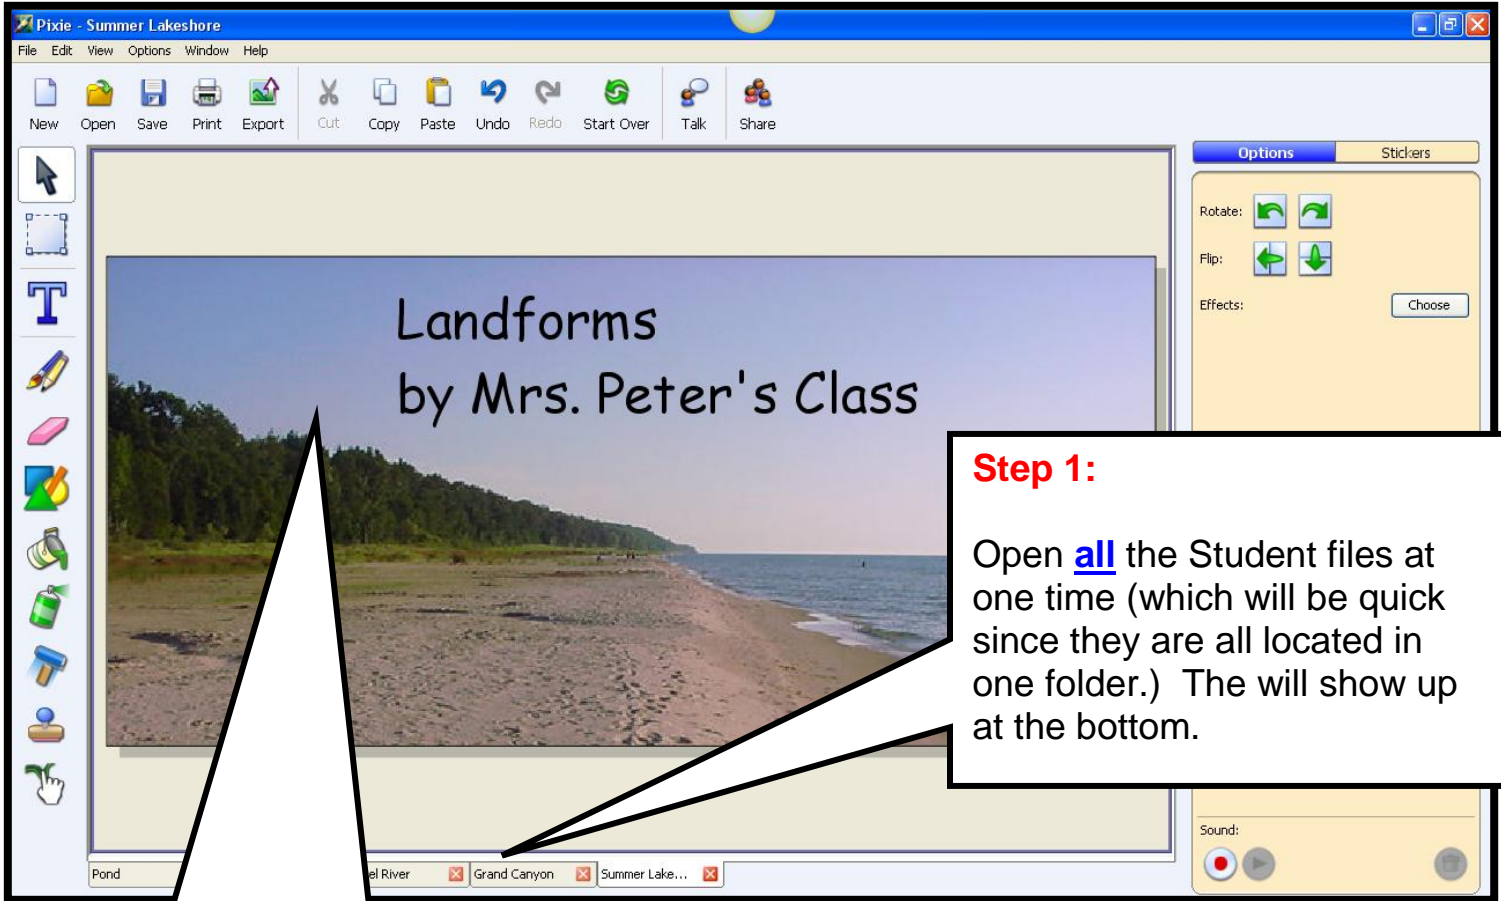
Pixie - Summer Lakeshore

File Edit View Options Window Help

New Open Save Print Export Cut Copy Paste Undo Redo Start Over Talk Share

Options Stickers

Rotate:

Flip:

Effects: Choose

Landforms
by Mrs. Peter's Class

Step 1:

Open all the Student files at one time (which will be quick since they are all located in one folder.) The will show up at the bottom.

Sound:

Pond

el River

Grand Canyon

Summer Lake...